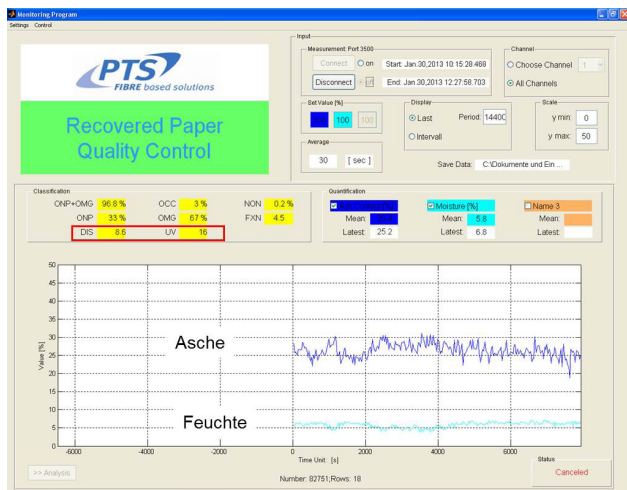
Monitoring Program

Settings Control

PTS
FIBRE based solutions

Recovered Paper Quality Control

Input

Measurement: Port 3500

Connect

on

Disconnect

off

Start: Jan.30,2013 10:15:28.468

End: Jan.30,2013 12:27:58.703

Channel

Choose Channel

1

All Channels

Set Value [%]

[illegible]

100

100

Display

Last

Period: 14400

Intervall

Scale

y min: 0

y max: 50

Average

30 [ sec ]

Save Data: C:\Dokumente und Ein ...

Classification

| ONP+OMG | 96.8 % | OCC | 3 % | NON | 0.2 % |
|---|---|---|---|---|---|
| ONP | 33 % | OMG | 67 % | FXN | 4.5 |
| DIS | 8.6 | UV | 16 | | |

Quantification

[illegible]

Mean: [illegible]

Latest: 25.2

Moisture [%]

Mean: 5.8

Latest: 6.8

Name 3

Mean:

Latest:

Value [%]

50
45
40
35
30
25
20
15
10
5
0

Asche

Feuchte

-6000
-4000
-2000
0
2000
4000
6000

Time Unit: [s]

>> Analysis

Number: 82751;Rows: 18

Status

Canceled